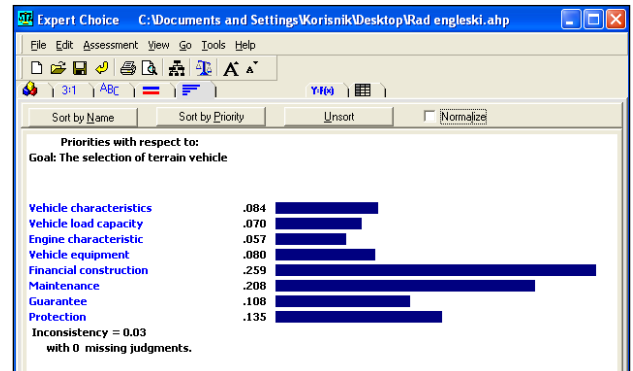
Expert Choice C:\Documents and Settings\Korisnik\Desktop\Rad engleski.ahp

File Edit Assessment View Go Tools Help

3:1 ABC Y=f(x)

Sort by Name Sort by Priority Unsort Normalize

Priorities with respect to:
Goal: The selection of terrain vehicle

| | |
|---|---|
| Vehicle characteristics | .084 |
| Vehicle load capacity | .070 |
| Engine characteristic | .057 |
| Vehicle equipment | .080 |
| Financial construction | .259 |
| Maintenance | .208 |
| Guarantee | .108 |
| Protection | .135 |

Inconsistency = 0.03
with 0 missing judgments.